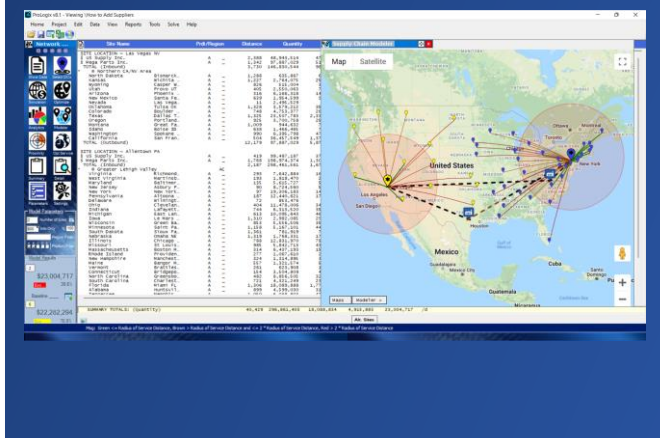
ProLogic v8.1 - Viewing Unow to Add Suppliers

Home Project Edit Data View Reports Tools Solve Help

Network

Site Name

Prdt/Region

Distance

Quantity

Supply Chain Modeler

Map Satellite

United States

Mexico

Cuba

Guatemala

Nicaragua

San Diego

Ottawa

New York

SITE LOCATION - Las Vegas NV

SITE LOCATION - Allentown PA

SUMMARY TOTALS: (Quantity)

$23,004,717

$22,262,294

Map: Green => Radius of Service Distance, Brown => Radius of Service Distance and <= 2 * Radius of Service Distance, Red > 2 * Radius of Service Distance

Alt Sites

Maps

Modeler